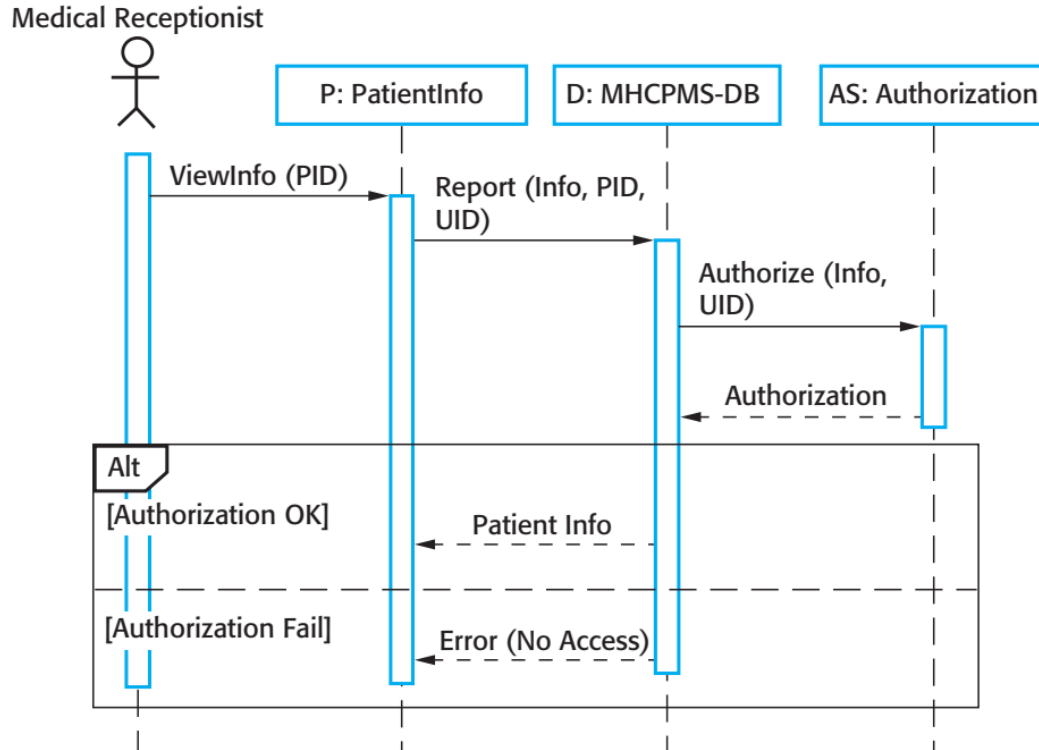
Medical Receptionist

P: PatientInfo

D: MHCPMS-DB

AS: Authorization

ViewInfo (PID)

Report (Info, PID, UID)

Authorize (Info, UID)

Authorization

Alt

[Authorization OK]

Patient Info

[Authorization Fail]

Error (No Access)